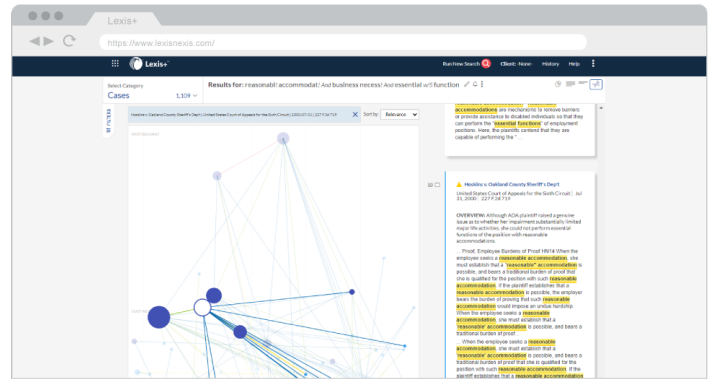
Lexis+

https://www.lexisnexis.com/

Lexis+

Run New Search

Client: -None-

History

Help

Select Category

Cases

1,109

Results for: reasonabl! accommodat! And business necess! And essential w/5 function

FILTERS

Hoskins v. Oakland County Sheriff's Dep't | United States Court of Appeals for the Sixth Circuit | 2000-07-31 | 227 F.3d 719

Sort by:

Relevance

accommodations are mechanisms to remove barriers or provide assistance to disabled individuals so that they can perform the "essential functions" of employment positions. Here, the plaintiffs contend that they are capable of performing the "

Hoskins v. Oakland County Sheriff's Dep't

United States Court of Appeals for the Sixth Circuit | Jul 31, 2000 | 227 F.3d 719

OVERVIEW: Although ADA plaintiff raised a genuine issue as to whether her impairment substantially limited major life activities, she could not perform essential functions of the position with reasonable accommodations.

Proof; Employee Burdens of Proof HN14 When the employee seeks a reasonable accommodation, she must establish that a "reasonable" accommodation is possible, and bears a traditional burden of proof that she is qualified for the position with such reasonable accommodation. If the plaintiff establishes that a reasonable accommodation is possible, the employer bears the burden of proving that such reasonable accommodation would impose an undue hardship. When the employee seeks a reasonable accommodation, she must establish that a "reasonable" accommodation is possible, and bears a traditional burden of proof

When the employee seeks a reasonable accommodation, she must establish that a "reasonable" accommodation is possible, and bears a traditional burden of proof that she is qualified for the position with such reasonable accommodation. If the plaintiff establishes that a reasonable accommodation is